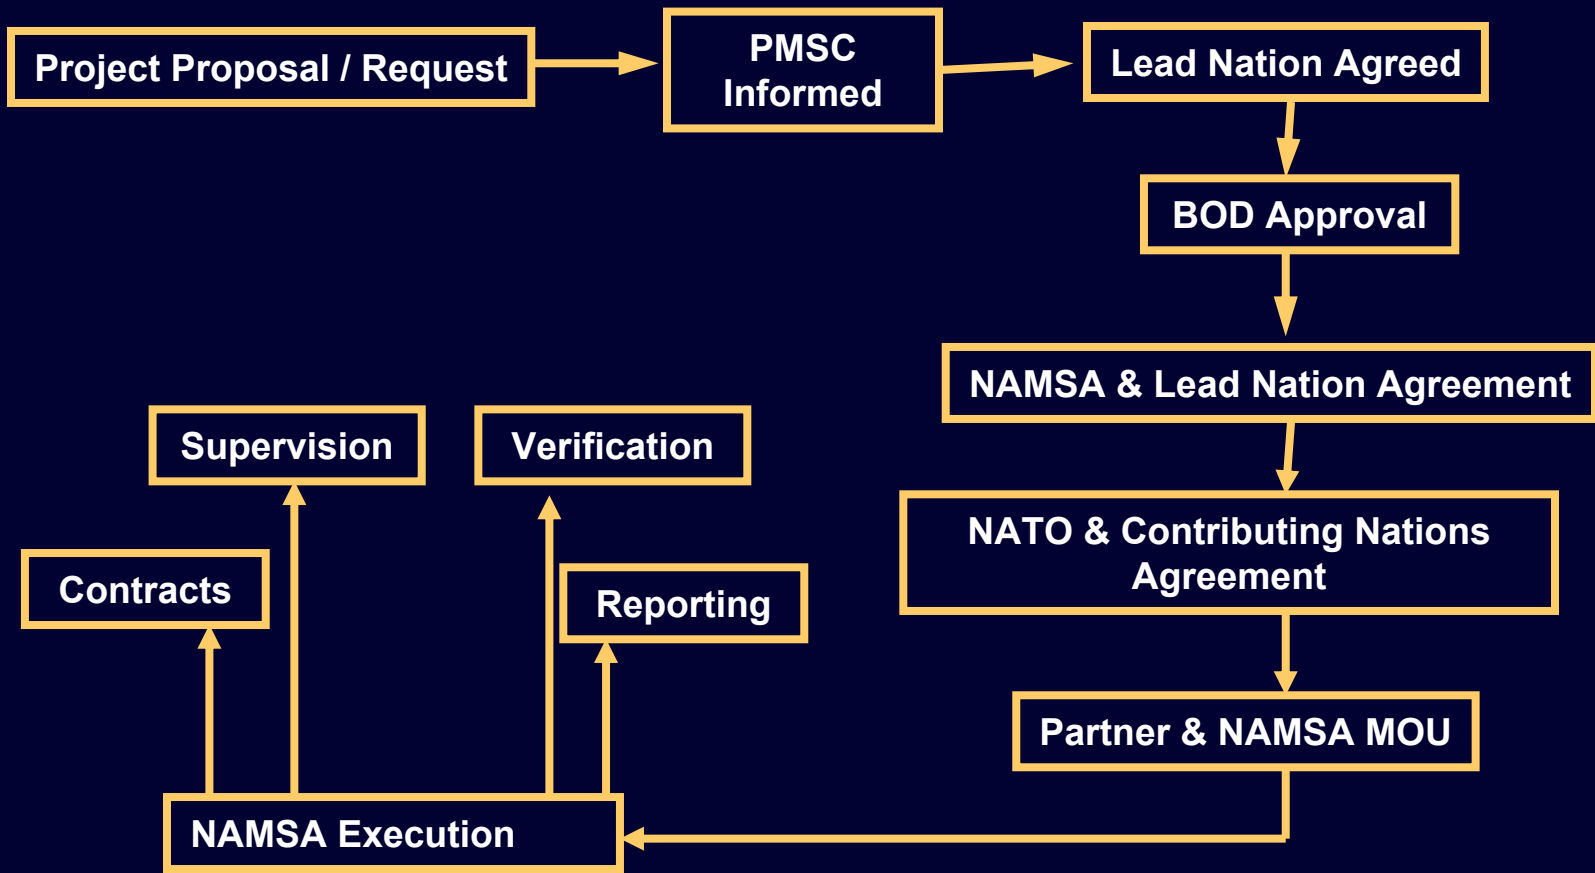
Project Proposal / Request

PMSC Informed

Lead Nation Agreed

BOD Approval

NAMSA & Lead Nation Agreement

NATO & Contributing Nations Agreement

Partner & NAMSA MOU

NAMSA Execution

Contracts

Supervision

Verification

Reporting